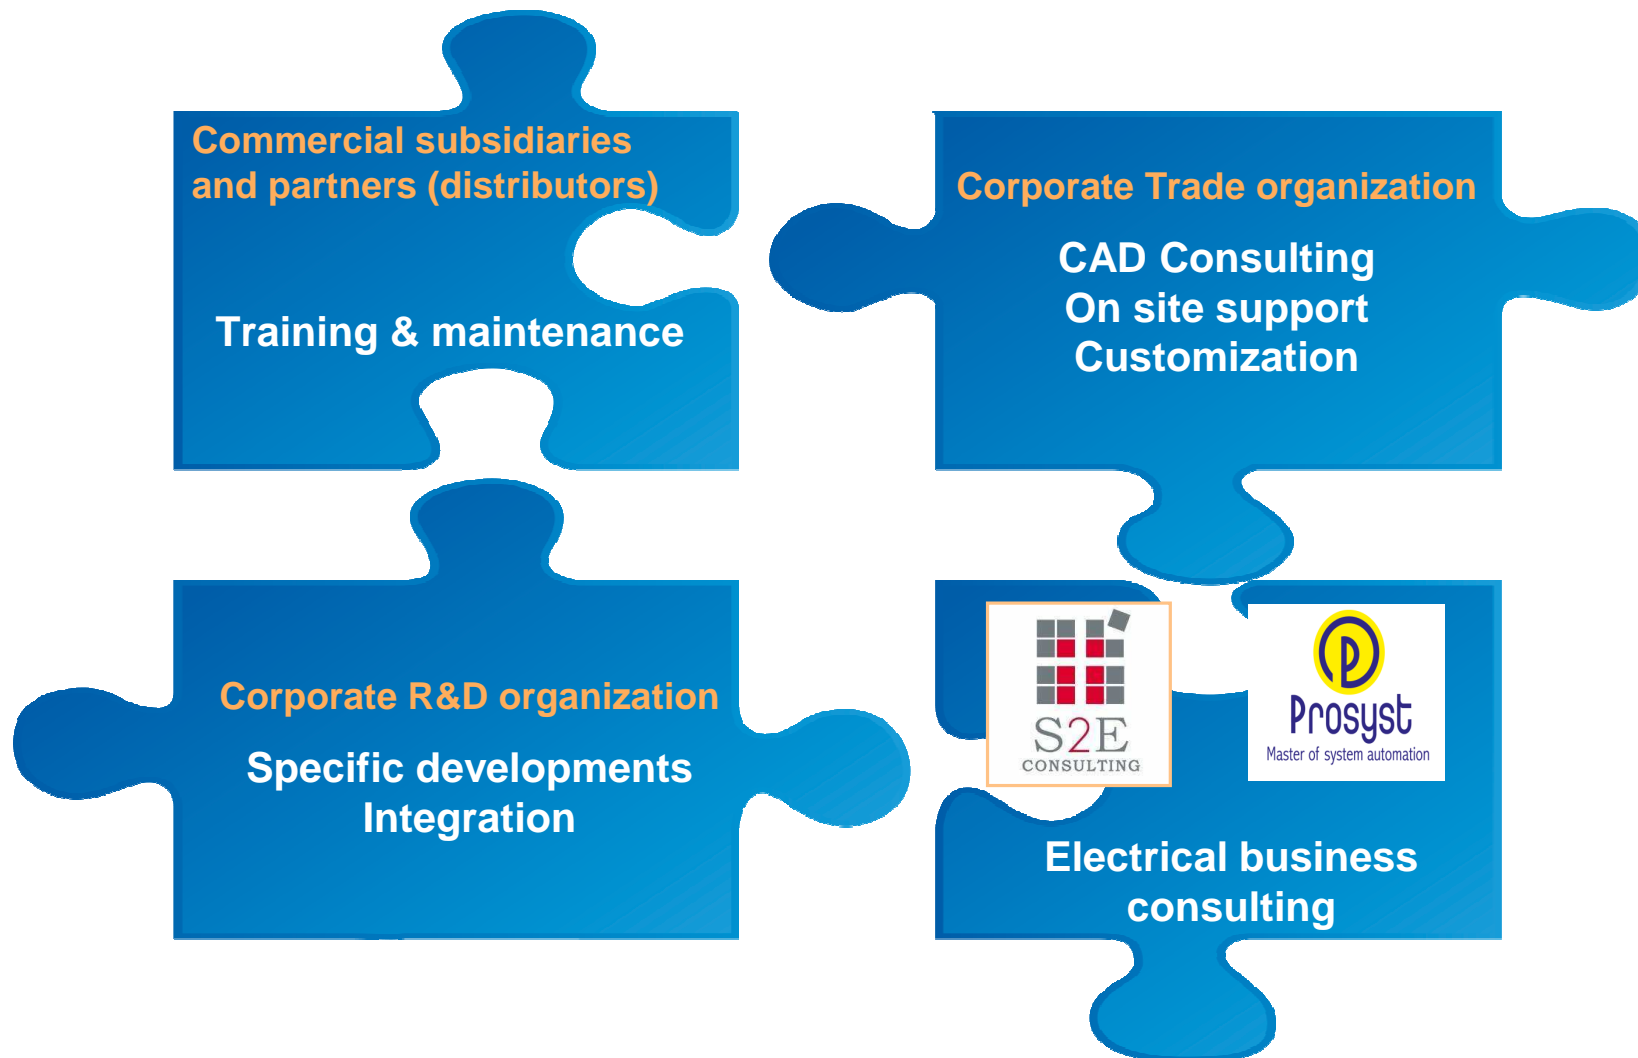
Commercial subsidiaries and partners (distributors)

Training & maintenance

Corporate Trade organization

CAD Consulting
On site support
Customization

Corporate R&D organization

Specific developments
Integration

S2E
CONSULTING

Prosyst
Master of system automation

Electrical business consulting